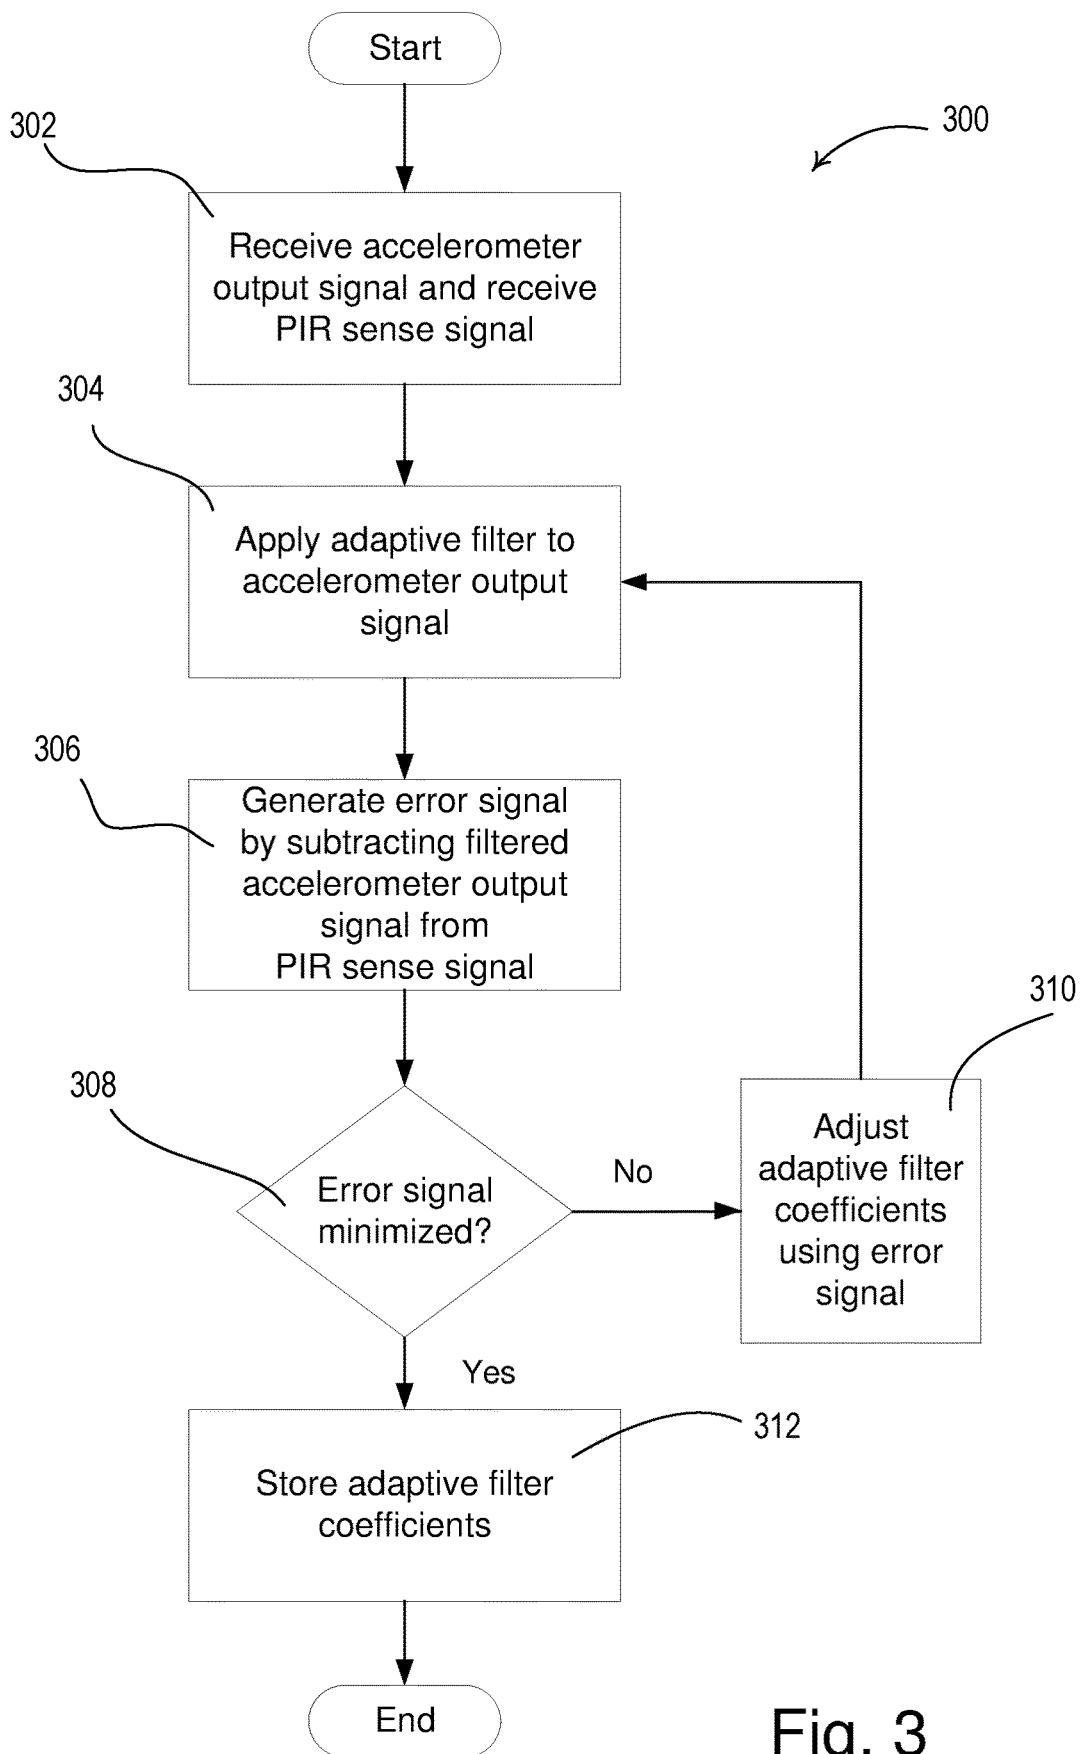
Start

302

300

Receive accelerometer output signal and receive PIR sense signal

304

Apply adaptive filter to accelerometer output signal

306

Generate error signal by subtracting filtered accelerometer output signal from PIR sense signal

310

308

Error signal minimized?

No

Adjust adaptive filter coefficients using error signal

Yes

312

Store adaptive filter coefficients

End

Fig. 3